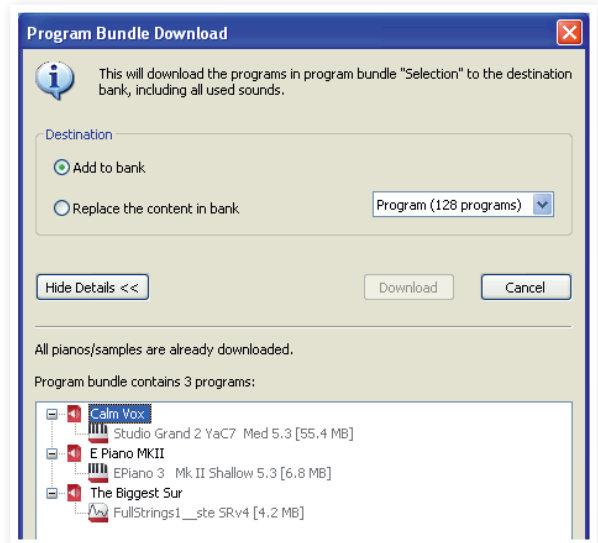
Program Bundle Download

This will download the programs in program bundle "Selection" to the destination bank, including all used sounds.

Destination

Add to bank

Replace the content in bank

Program (128 programs)

Hide Details <<

Download

Cancel

All pianos/samples are already downloaded.

Program bundle contains 3 programs:

Calm Vox

Studio Grand 2 YaC7 Med 5.3 [55.4 MB]

E Piano MKII

EPiano 3 Mk II Shallow 5.3 [6.8 MB]

The Biggest Sur

FullStrings1__ste SRv4 [4.2 MB]